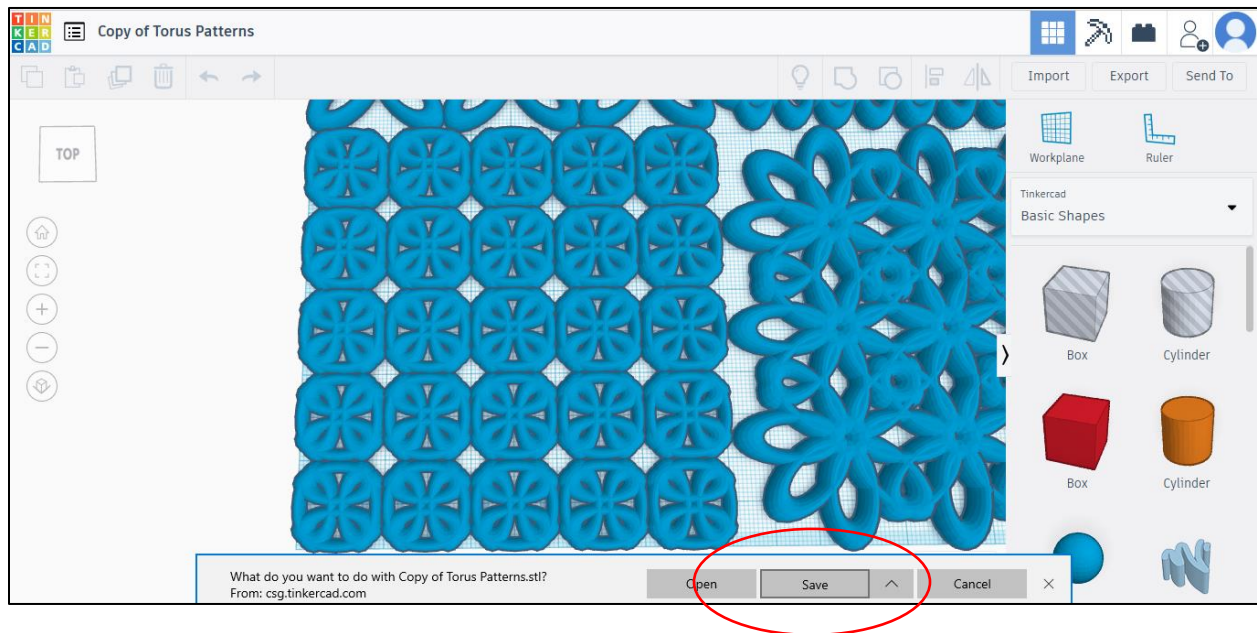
TIN KER CAD

Copy of Torus Patterns

Import

Export

Send To

TOP

Workplane

Ruler

Tinkercad

Basic Shapes

Box

Cylinder

Box

Cylinder

What do you want to do with Copy of Torus Patterns.stl?
From: csg.tinkercad.com

Open

Save

Cancel